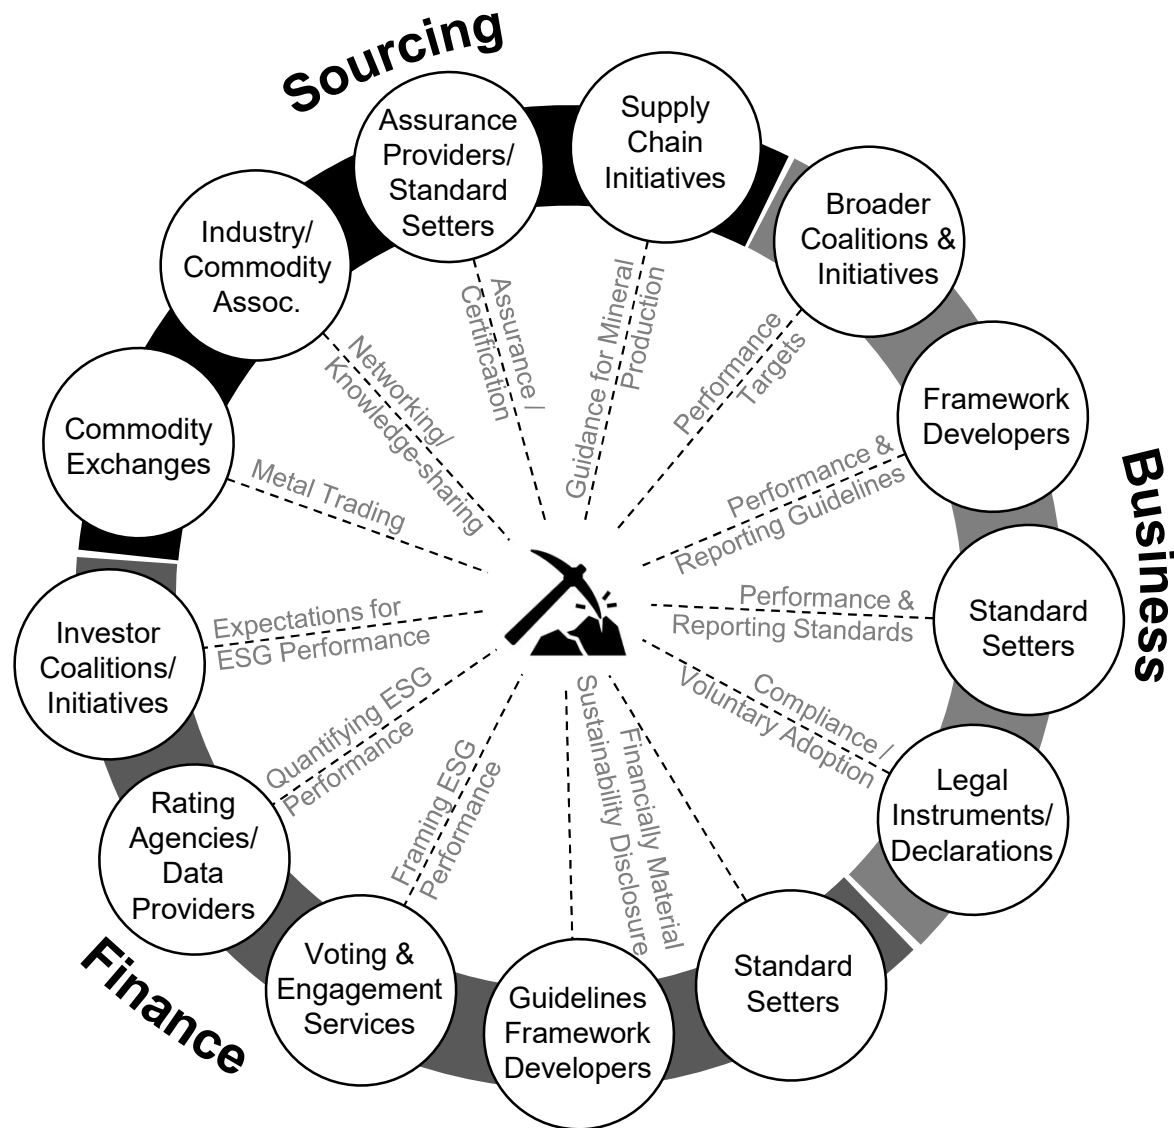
Sourcing

Assurance Providers/ Standard Setters

Supply Chain Initiatives

Broader Coalitions & Initiatives

Industry/ Commodity Assoc.

Commodity Exchanges

Framework Developers

Business

Standard Setters

Legal Instruments/ Declarations

Standard Setters

Guidelines Framework Developers

Voting & Engagement Services

Rating Agencies/ Data Providers

Investor Coalitions/ Initiatives

Finance

Assurance / Certification

Guidance for Mineral Production

Performance Targets

Networking/ Knowledge-sharing

Metal Trading

Performance & Reporting Guidelines

Performance & Reporting Standards

Expectations for ESG Performance

Compliance / Voluntary Adoption

Quantifying ESG Performance

Framing ESG Performance

Sustainability Disclosure

Financially Material